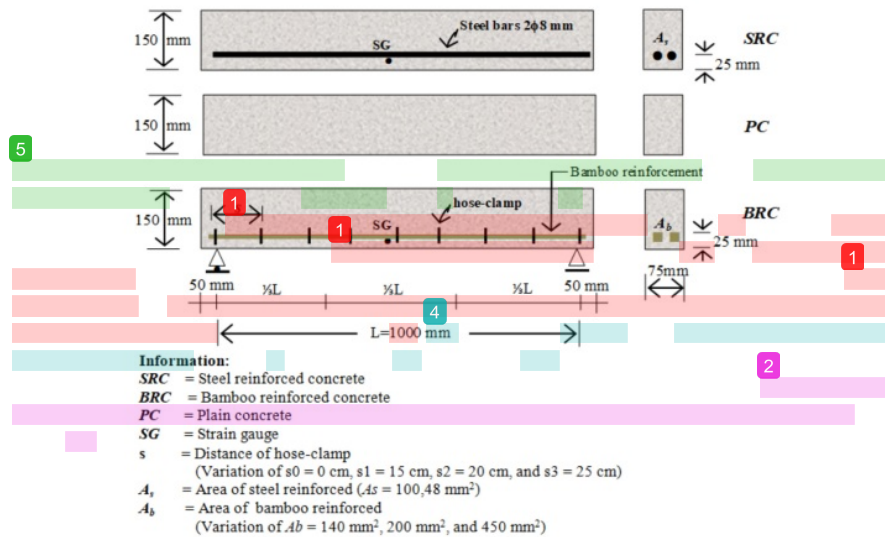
150 mm

Steel bars 2ϕ8 mm

SG

$A_s$

SRC

25 mm

150 mm

PC

5

Bamboo reinforcement

150 mm

1

s

hose-clamp

1

SG

$A_b$

BRC

25 mm

1

75mm

50 mm

⅓L

⅓L

⅓L

50 mm

4

L=1000 mm

2

Information:

SRC = Steel reinforced concrete

BRC = Bamboo reinforced concrete

PC = Plain concrete

SG = Strain gauge

s = Distance of hose-clamp (Variation of s0 = 0 cm, s1 = 15 cm, s2 = 20 cm, and s3 = 25 cm)

$A_s$ = Area of steel reinforced ($As$ = 100,48 mm$^2$)

$A_b$ = Area of bamboo reinforced (Variation of $Ab$ = 140 mm$^2$, 200 mm$^2$, and 450 mm$^2$)